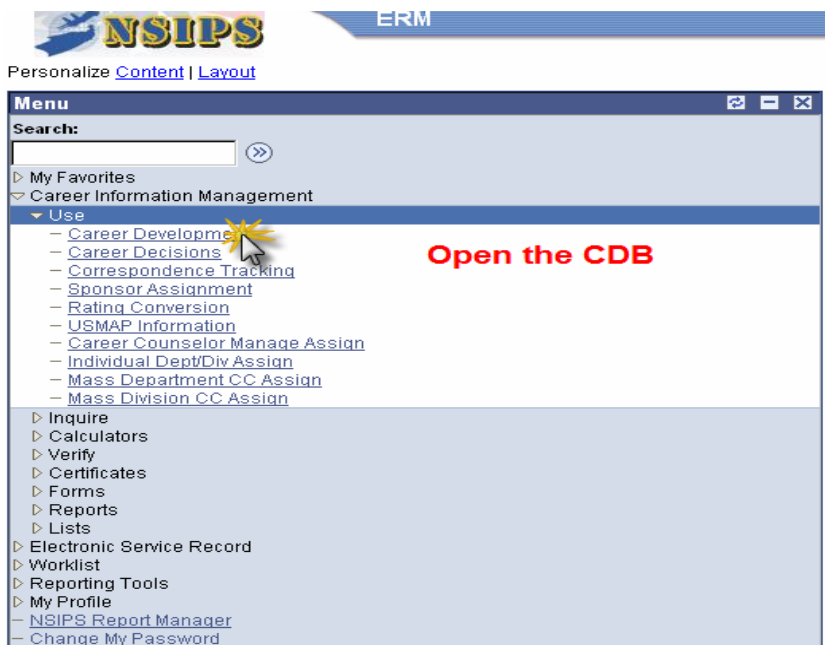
NSIPS

ERM

Personalize Content | Layout

Menu

Search:

▷ My Favorites
▽ Career Information Management
▾ Use
— Career Developme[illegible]
— Career Decisions
— Correspondence Tracking
— Sponsor Assignment
— Rating Conversion
— USMAP Information
— Career Counselor Manage Assign
— Individual Dept/Div Assign
— Mass Department CC Assign
— Mass Division CC Assign
▷ Inquire
▷ Calculators
▷ Verify
▷ Certificates
▷ Forms
▷ Reports
▷ Lists
▷ Electronic Service Record
▷ Worklist
▷ Reporting Tools
▷ My Profile
— NSIPS Report Manager
— Change My Password

Open the CDB